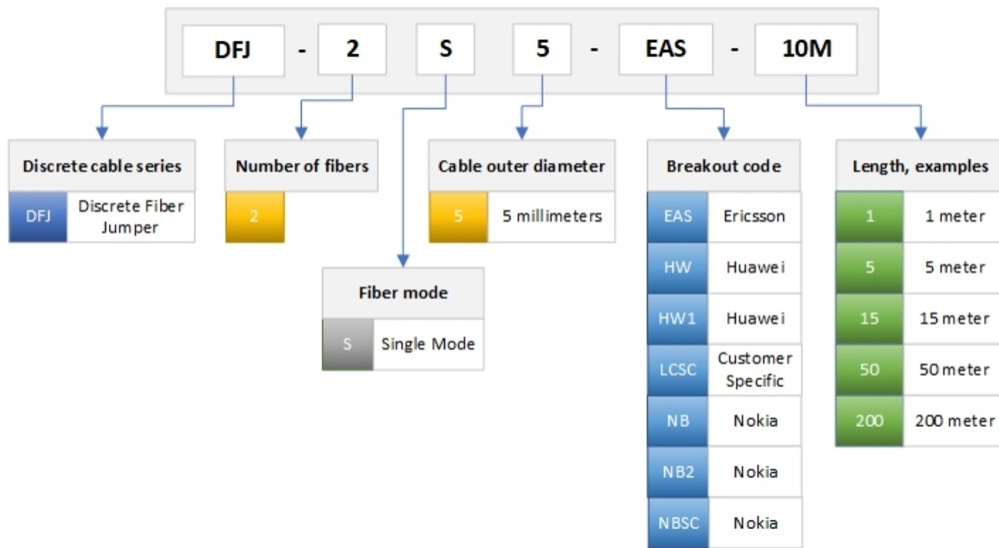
DFJ - 2 S 5 - EAS - 10M

Discrete cable series

| DFJ | Discrete Fiber Jumper |
|---|---|

Number of fibers

| 2 |
|---|

Cable outer diameter

| 5 | 5 millimeters |
|---|---|

Fiber mode

| S | Single Mode |
|---|---|

Breakout code

| EAS | Ericsson |
|---|---|
| HW | Huawei |
| HW1 | Huawei |
| LCSC | Customer Specific |
| NB | Nokia |
| NB2 | Nokia |
| NBSC | Nokia |

Length, examples

| 1 | 1 meter |
|---|---|
| 5 | 5 meter |
| 15 | 15 meter |
| 50 | 50 meter |
| 200 | 200 meter |